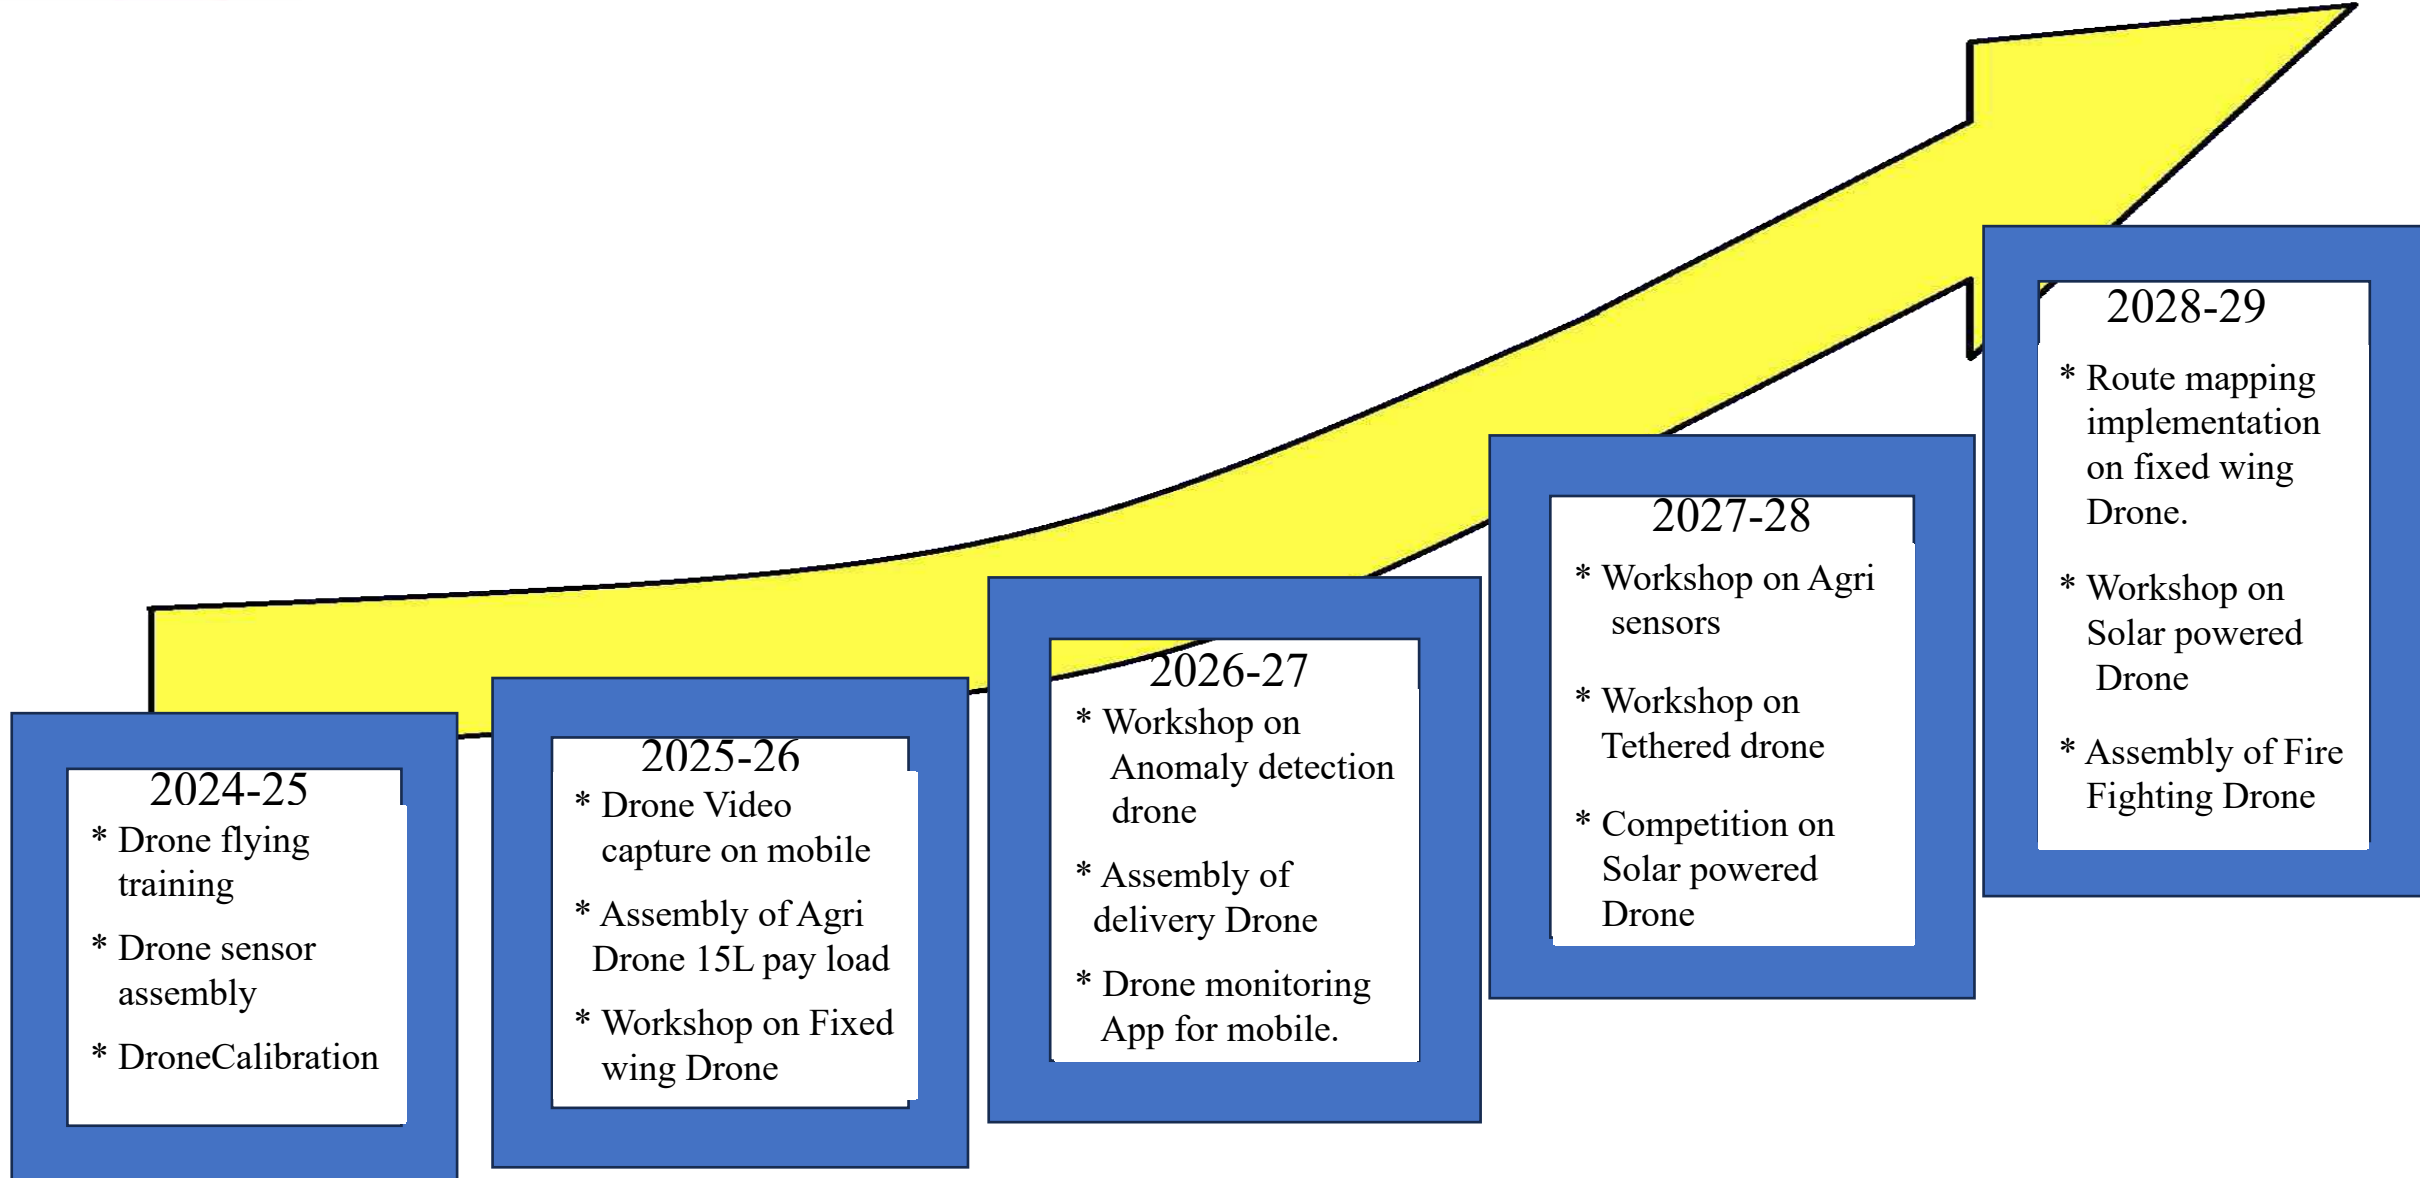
2024-25

* Drone flying training

* Drone sensor assembly

* DroneCalibration

2025-26

* Drone Video capture on mobile

* Assembly of Agri Drone 15L pay load

* Workshop on Fixed wing Drone

2026-27

* Workshop on Anomaly detection drone

* Assembly of delivery Drone

* Drone monitoring App for mobile.

2027-28

* Workshop on Agri sensors

* Workshop on Tethered drone

* Competition on Solar powered Drone

2028-29

* Route mapping implementation on fixed wing Drone.

* Workshop on Solar powered Drone

* Assembly of Fire Fighting Drone